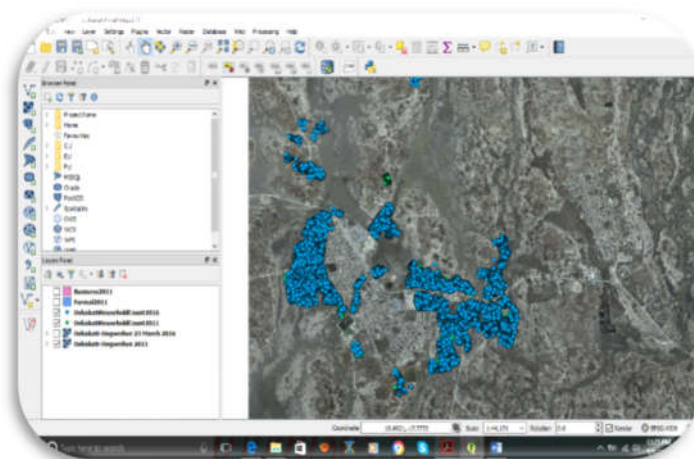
View Layer Settings Plugins Vector Raster Database Web Processing Help

Browser Panel
Project Home
Home
Favourites
C:\
D:\
E:\
GeoPackage
Oracle
PostGIS
SpatiaLite
OWS
WCS
WFS

Layers Panel
Business2011
Formal2011
DelmasMHouseholdCount2016
DelmasMHouseholdCount2011
Delmas Ungauged 23 March 2016
Delmas Ungauged 2011

Coordinate
Scale
Rotation
Render
EPSG:4326